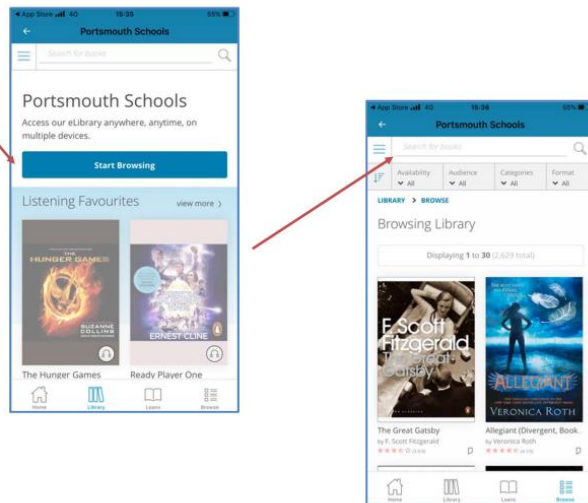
◂ App Store 4G 15:35 65%
Portsmouth Schools
Search for books

Portsmouth Schools
Access our eLibrary anywhere, anytime, on multiple devices.
Start Browsing

Listening Favourites view more ›

THE HUNGER GAMES
SUZANNE COLLINS

ERNEST CLINE

The Hunger Games
Ready Player One

Home Library Learn Browse

◂ App Store 4G 15:36 55%
Portsmouth Schools
Search for books
Availability All
Audience All
Categories All
Format All
LIBRARY > BROWSE
Browsing Library
Displaying 1 to 30 (2,629 total)

F. Scott Fitzgerald
The Great Gatsby

ALLEGIANT
VERONICA ROTH

The Great Gatsby
by F. Scott Fitzgerald
Allegiant (Divergent, Book
by Veronica Roth

Home Library Learn Browse